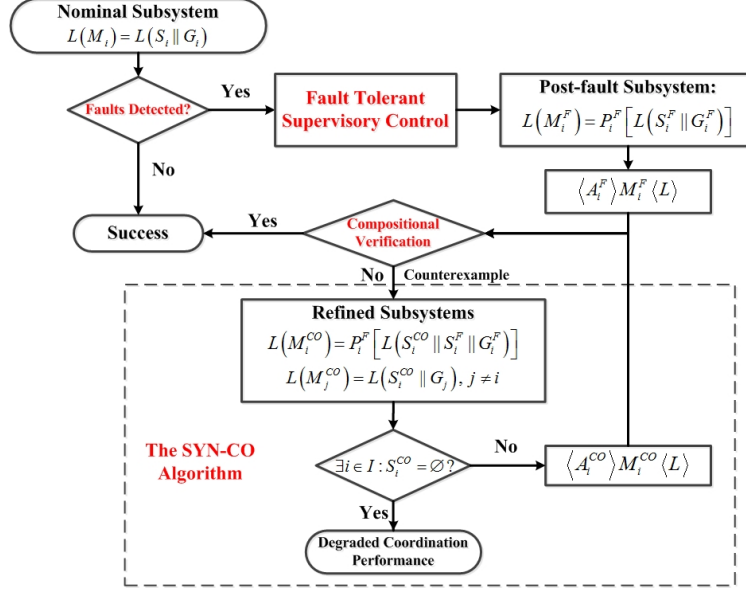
Nominal Subsystem
$L(M_i) = L(S_i \| G_i)$

Faults Detected?

Yes

Fault Tolerant Supervisory Control

Post-fault Subsystem:
$L(M_i^F) = P_i^F\left[L(S_i^F \| G_i^F)\right]$

No

$\langle A_i^F \rangle M_i^F \langle L \rangle$

Success

Yes

Compositional Verification

No

Counterexample

Refined Subsystems
$L(M_i^{CO}) = P_i^F\left[L(S_i^{CO} \| S_i^F \| G_i^F)\right]$
$L(M_j^{CO}) = L(S_i^{CO} \| G_j),\ j \neq i$

The SYN-CO Algorithm

$\exists i \in I : S_i^{CO} = \varnothing ?$

No

$\langle A_i^{CO} \rangle M_i^{CO} \langle L \rangle$

Yes

Degraded Coordination Performance